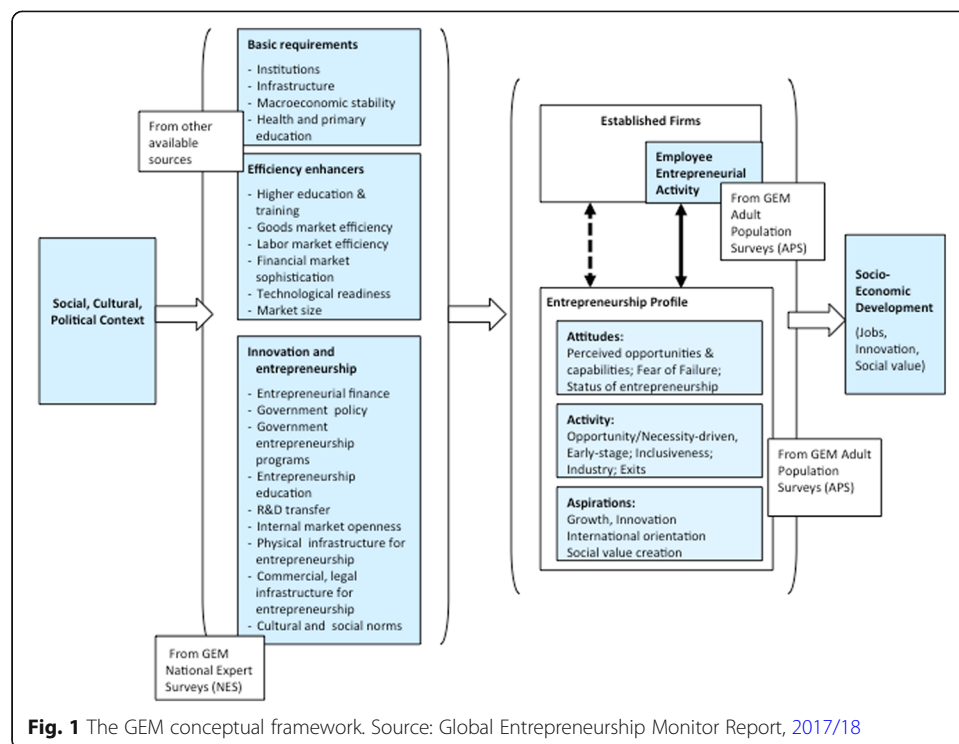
Social, Cultural, Political Context

Basic requirements
- Institutions
- Infrastructure
- Macroeconomic stability
- Health and primary education

From other available sources

Efficiency enhancers
- Higher education & training
- Goods market efficiency
- Labor market efficiency
- Financial market sophistication
- Technological readiness
- Market size

Innovation and entrepreneurship
- Entrepreneurial finance
- Government policy
- Government entrepreneurship programs
- Entrepreneurship education
- R&D transfer
- Internal market openness
- Physical infrastructure for entrepreneurship
- Commercial, legal infrastructure for entrepreneurship
- Cultural and social norms

From GEM National Expert Surveys (NES)

Established Firms

Employee Entrepreneurial Activity

From GEM Adult Population Surveys (APS)

Entrepreneurship Profile

Attitudes:
Perceived opportunities & capabilities; Fear of Failure; Status of entrepreneurship

Activity:
Opportunity/Necessity-driven, Early-stage; Inclusiveness; Industry; Exits

Aspirations:
Growth, Innovation
International orientation
Social value creation

From GEM Adult Population Surveys (APS)

Socio-Economic Development
(Jobs, Innovation, Social value)

Fig. 1 The GEM conceptual framework. Source: Global Entrepreneurship Monitor Report, 2017/18